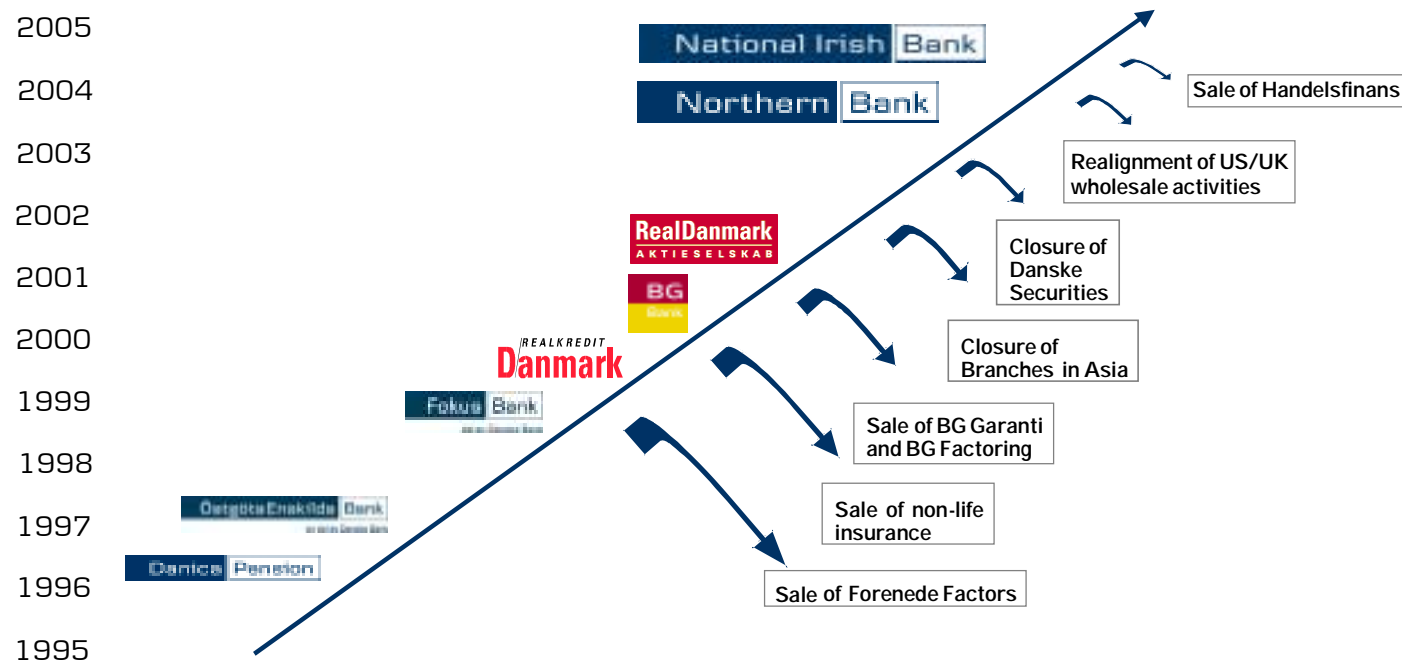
2005
2004
2003
2002
2001
2000
1999
1998
1997
1996
1995

National Irish Bank
Northern Bank
RealDanmark AKTIESELSKAB
BG Bank
REALKREDIT Danmark
Fokus Bank
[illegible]
ØstgötaEnskilda Bank
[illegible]
Danica Pension

Sale of Handelsfinans
Realignment of US/UK wholesale activities
Closure of Danske Securities
Closure of Branches in Asia
Sale of BG Garanti and BG Factoring
Sale of non-life insurance
Sale of Forenede Factors